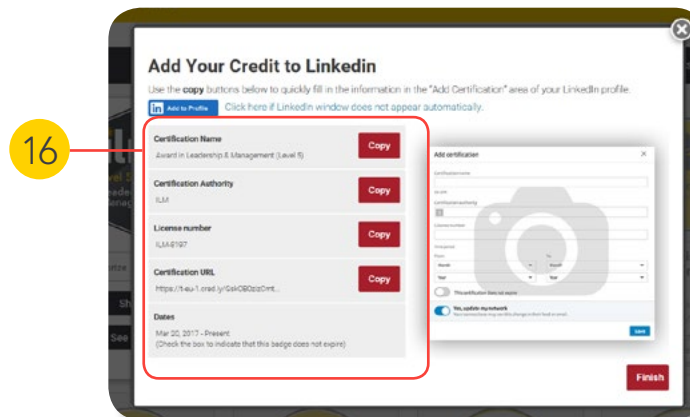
16

Add Your Credit to Linkedin

Use the copy buttons below to quickly fill in the information in the "Add Certification" area of your LinkedIn profile.

in Add to Profile Click here if LinkedIn window does not appear automatically.

Certification Name
Award in Leadership & Management (Level 5)
Copy

Certification Authority
ILM
Copy

License number
ILMA8197
Copy

Certification URL
https://t-eu-1.cred.ly/GskOB0pizDmt...
Copy

Dates
Mar 20, 2017 - Present
(Check the box to indicate that this badge does not expire)

Add certification

Certification name

Certification authority

License number

Certification URL

From
Month
Year

To
Month
Year

This certification does not expire

Yes, update my network
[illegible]

Save

Finish